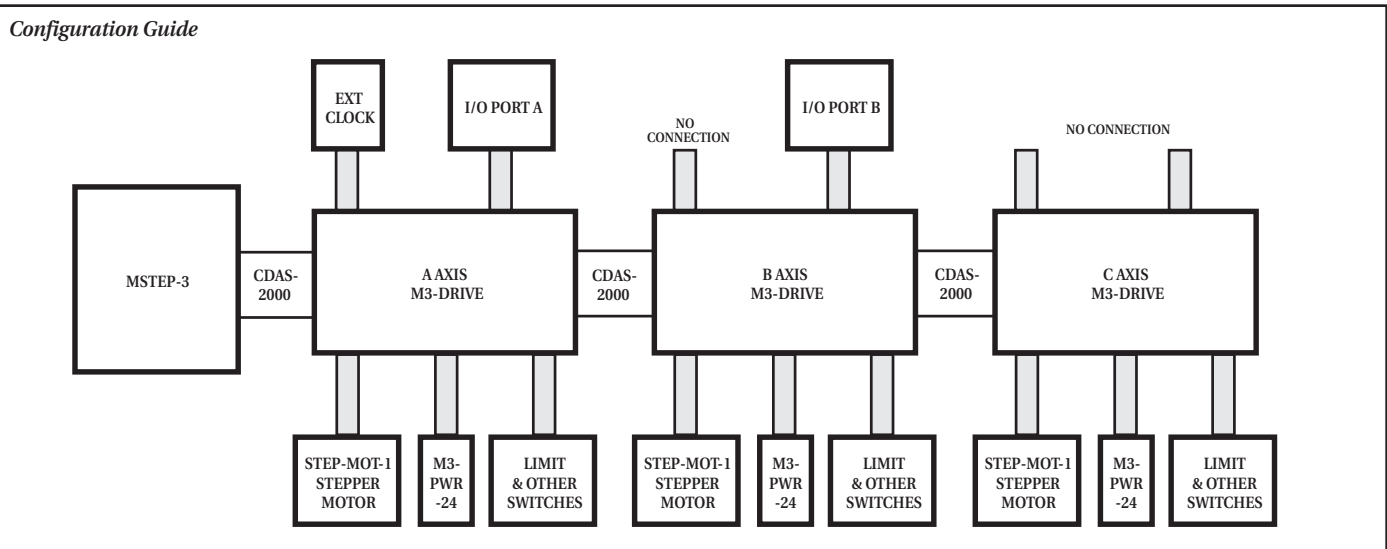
Configuration Guide

EXT CLOCK

I/O PORT A

NO CONNECTION

I/O PORT B

NO CONNECTION

MSTEP-3

CDAS-2000

A AXIS M3-DRIVE

CDAS-2000

B AXIS M3-DRIVE

CDAS-2000

C AXIS M3-DRIVE

STEP-MOT-1 STEPPER MOTOR

M3-PWR -24

LIMIT & OTHER SWITCHES

STEP-MOT-1 STEPPER MOTOR

M3-PWR -24

LIMIT & OTHER SWITCHES

STEP-MOT-1 STEPPER MOTOR

M3-PWR -24

LIMIT & OTHER SWITCHES